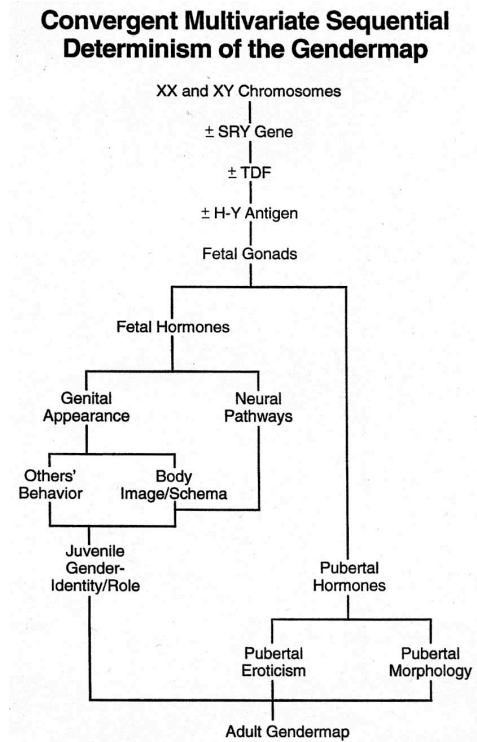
Convergent Multivariate Sequential Determinism of the Gendermap

XX and XY Chromosomes

± SRY Gene

± TDF

± H-Y Antigen

Fetal Gonads

Fetal Hormones

Genital Appearance

Neural Pathways

Others' Behavior

Body Image/Schema

Juvenile Gender-Identity/Role

Pubertal Hormones

Pubertal Eroticism

Pubertal Morphology

Adult Gendermap